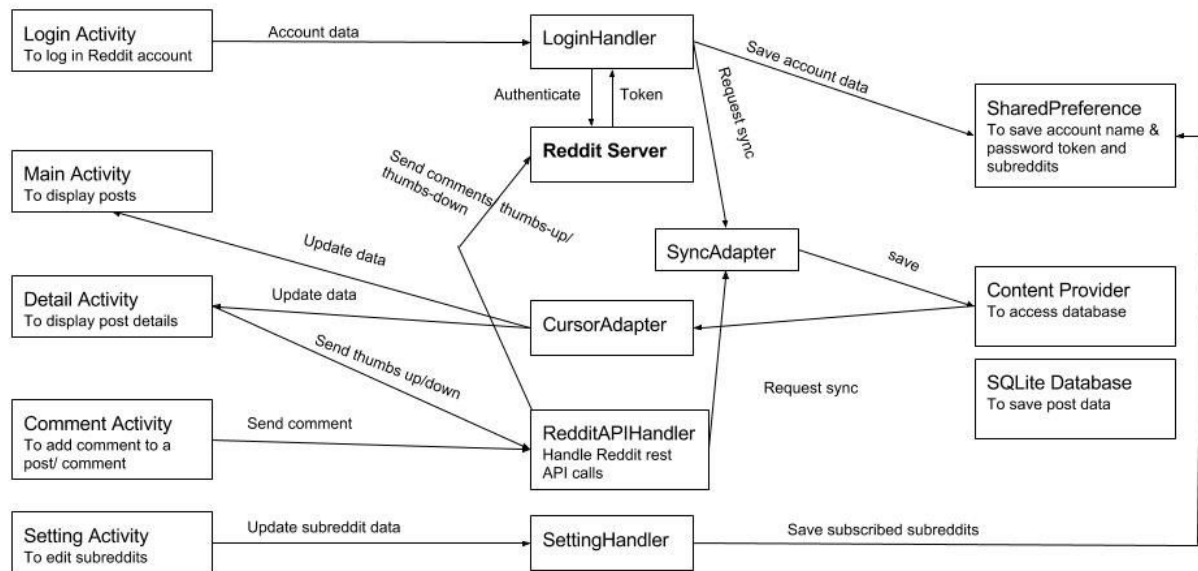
Login Activity
To log in Reddit account

Account data

LoginHandler

Save account data

Request sync

Authenticate

Token

SharedPreference
To save account name & password token and subreddits

Reddit Server

Main Activity
To display posts

Send comments thumbs-up/ thumbs-down

Update data

SyncAdapter

save

Detail Activity
To display post details

Update data

CursorAdapter

Content Provider
To access database

Send thumbs up/down

Request sync

SQLite Database
To save post data

Comment Activity
To add comment to a post/ comment

Send comment

RedditAPIHandler
Handle Reddit rest API calls

Setting Activity
To edit subreddits

Update subreddit data

SettingHandler

Save subscribed subreddits